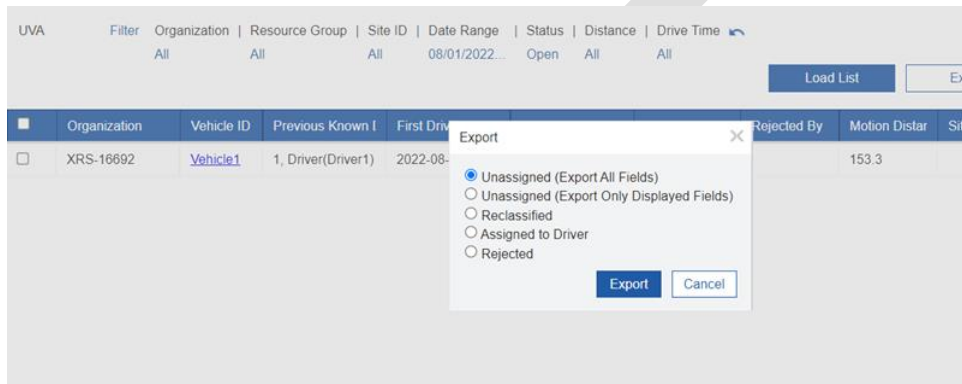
UVA

Filter Organization | Resource Group | Site ID | Date Range | Status | Distance | Drive Time
All All All 08/01/2022... Open All All

Load List
Ex

| | Organization | Vehicle ID | Previous Known I | First Driv | | | Rejected By | Motion Distar | Si |
|---|---|---|---|---|---|---|---|---|---|
| | XRS-16692 | Vehicle1 | 1, Driver(Driver1) | 2022-08- | | | | 153.3 | |

Export
×
Unassigned (Export All Fields)
Unassigned (Export Only Displayed Fields)
Reclassified
Assigned to Driver
Rejected
Export Cancel